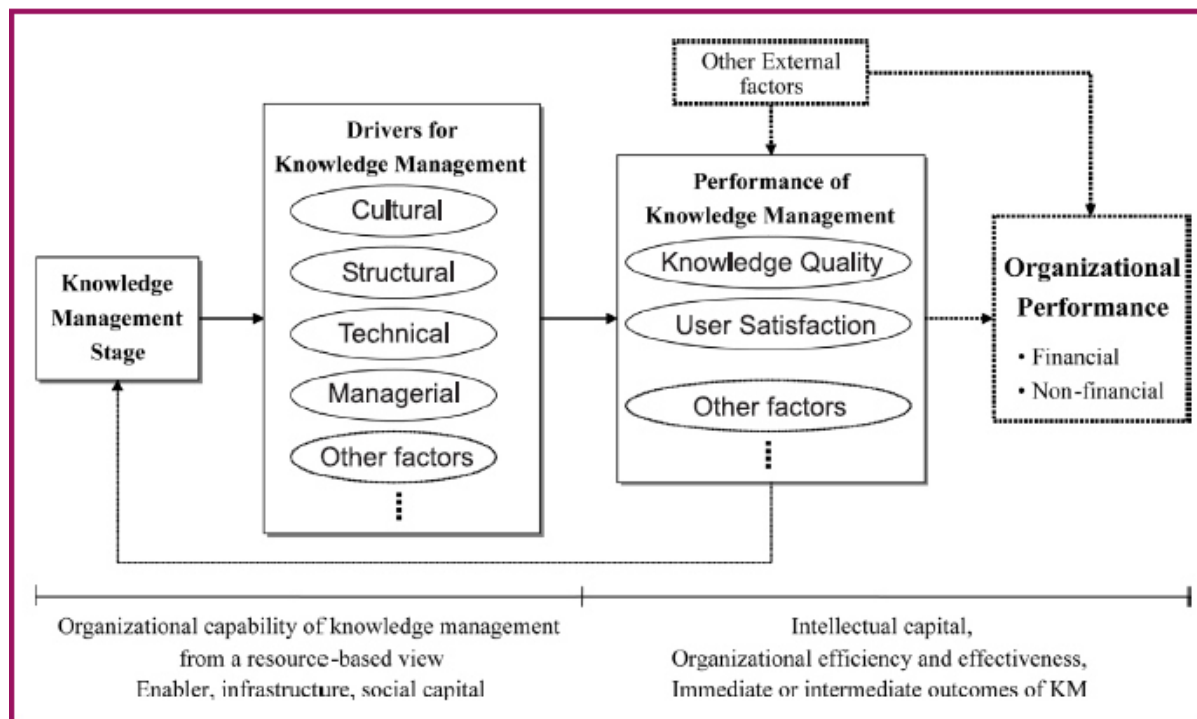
Other External factors

Knowledge Management Stage

Drivers for Knowledge Management

Cultural

Structural

Technical

Managerial

Other factors

Performance of Knowledge Management

Knowledge Quality

User Satisfaction

Other factors

Organizational Performance

• Financial

• Non-financial

Organizational capability of knowledge management from a resource-based view
Enabler, infrastructure, social capital

Intellectual capital,
Organizational efficiency and effectiveness,
Immediate or intermediate outcomes of KM